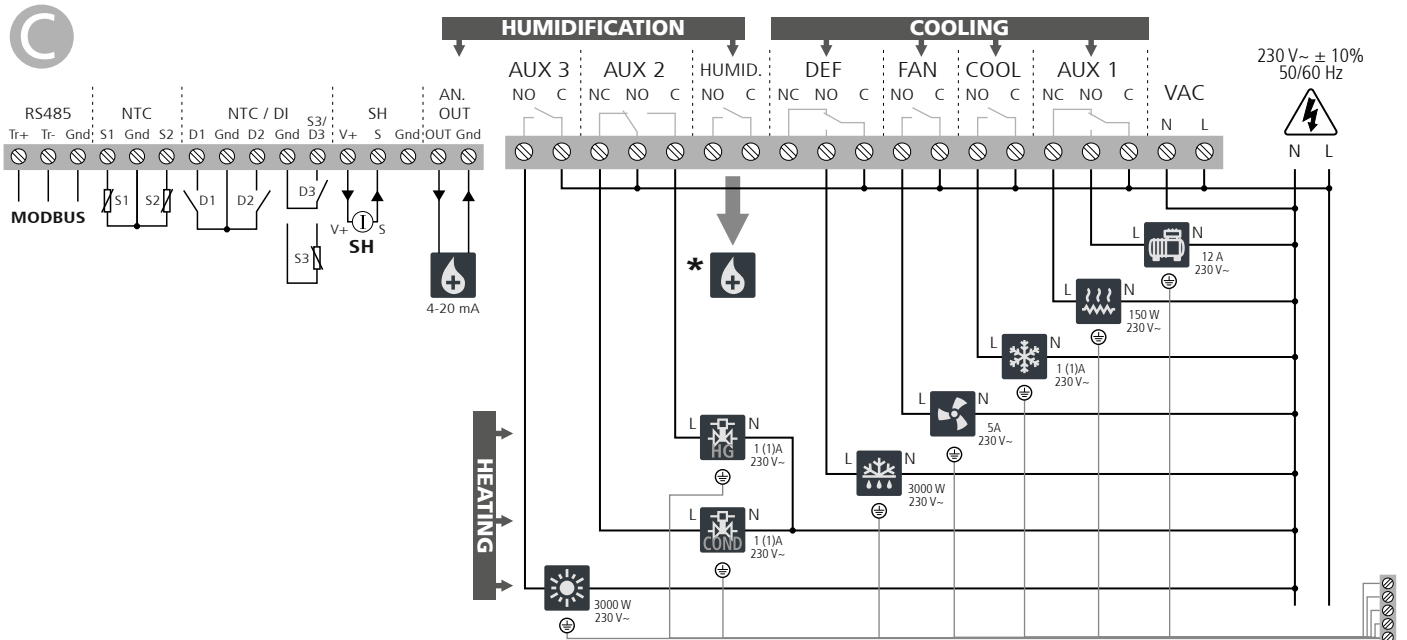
C

HUMIDIFICATION

COOLING

AUX 3 AUX 2 HUMID. DEF FAN COOL AUX 1

NO C NC NO C NO C NC NO C NO C NO C NC NO C

VAC

N L

230 V~ ± 10%
50/60 Hz

N L

RS485 NTC NTC / DI SH AN. OUT

Tr+ Tr- Gnd S1 Gnd S2 D1 Gnd D2 Gnd S3/D3 V+ S Gnd OUT Gnd

MODBUS

S1 S2 D1 D2 D3 S3

V+ S
SH

4-20 mA

*

L N
12 A
230 V~

L N
150 W
230 V~

L N
1 (1)A
230 V~

L N
5A
230 V~

L N
3000 W
230 V~

L N
HG
1 (1)A
230 V~

L N
COND
1 (1)A
230 V~

HEATING

3000 W
230 V~